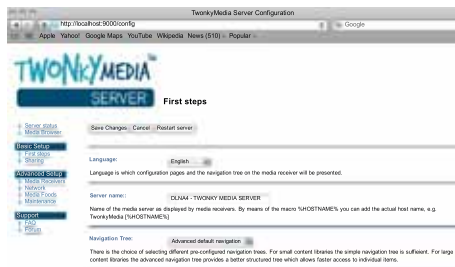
TwonkyMedia Server Configuration

http://localhost:9000/config

Google

Apple Yahoo! Google Maps YouTube Wikipedia News (510) Popular

TWONKYMEDIA

SERVER

First steps

Server status
Media Browser

Save Changes Cancel Restart server

Basic Setup
First steps
Sharing

Advanced Setup
Media Receivers
Network
Media Feeds
Maintenance

Support
FAQ
Forum

Language: English

Language is which configuration pages and the navigation tree on the media receiver will be presented.

Server name: DLNA4 - TWONKY MEDIA SERVER

Name of the media server as displayed by media receivers. By means of the macro %HOSTNAME% you can add the actual host name, e.g. TwonkyMedia [%HOSTNAME%]

Navigation Tree: Advanced default navigation

There is the choice of selecting different pre-configured navigation trees. For small content libraries the simple navigation tree is sufficient. For large content libraries the advanced navigation tree provides a better structured tree which allows faster access to individual items.